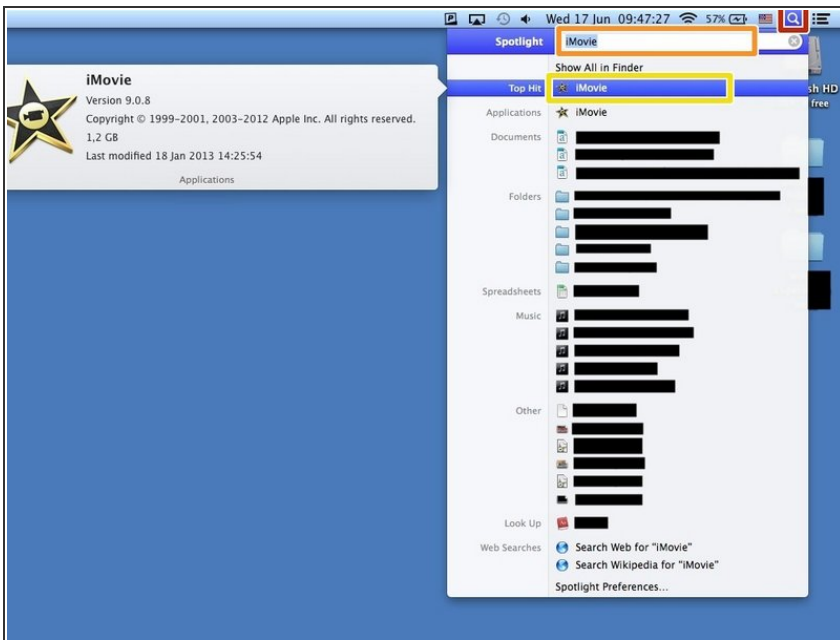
Wed 17 Jun 09:47:27 57%

Spotlight iMovie

Show All in Finder

Top Hit iMovie

Applications iMovie

Documents

Folders

Spreadsheets

Music

Other

Look Up

Web Searches Search Web for "iMovie"

Search Wikipedia for "iMovie"

Spotlight Preferences...

iMovie
Version 9.0.8
Copyright © 1999–2001, 2003–2012 Apple Inc. All rights reserved.
1,2 GB
Last modified 18 Jan 2013 14:25:54
Applications

sh HD
free